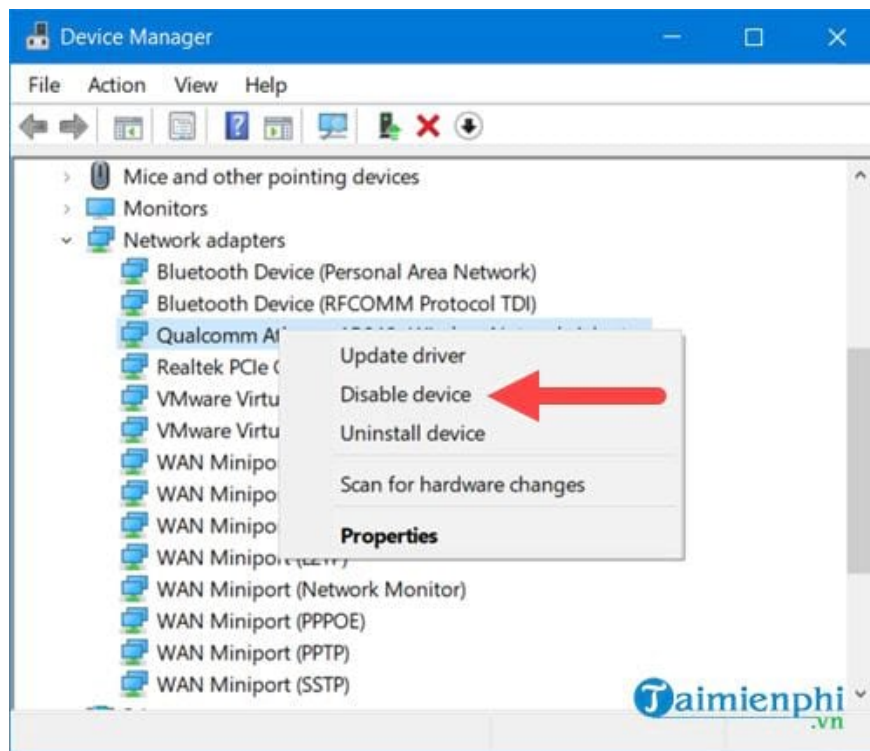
Device Manager

File Action View Help

Mice and other pointing devices
Monitors
Network adapters
Bluetooth Device (Personal Area Network)
Bluetooth Device (RFCOMM Protocol TDI)
Qualcomm At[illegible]
Realtek PCIe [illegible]
VMware Virtu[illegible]
VMware Virtu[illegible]
WAN Minipo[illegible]
WAN Minipo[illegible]
WAN Minipo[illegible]
WAN Minipo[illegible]
WAN Miniport (Network Monitor)
WAN Miniport (PPPOE)
WAN Miniport (PPTP)
WAN Miniport (SSTP)

Update driver
Disable device
Uninstall device
Scan for hardware changes
Properties

Taimienphi
.vn